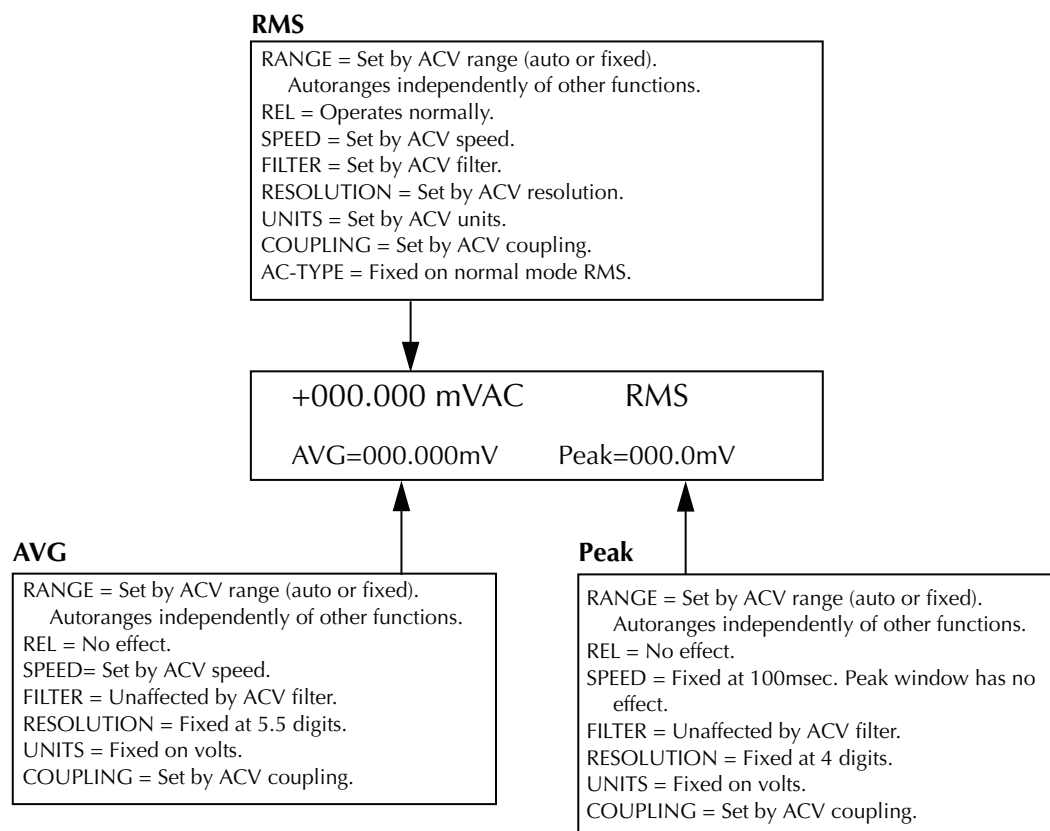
**RMS**

RANGE = Set by ACV range (auto or fixed). Autoranges independently of other functions.
REL = Operates normally.
SPEED = Set by ACV speed.
FILTER = Set by ACV filter.
RESOLUTION = Set by ACV resolution.
UNITS = Set by ACV units.
COUPLING = Set by ACV coupling.
AC-TYPE = Fixed on normal mode RMS.

+000.000 mVAC RMS

AVG=000.000mV Peak=000.0mV

**AVG**

RANGE = Set by ACV range (auto or fixed). Autoranges independently of other functions.
REL = No effect.
SPEED= Set by ACV speed.
FILTER = Unaffected by ACV filter.
RESOLUTION = Fixed at 5.5 digits.
UNITS = Fixed on volts.
COUPLING = Set by ACV coupling.

**Peak**

RANGE = Set by ACV range (auto or fixed). Autoranges independently of other functions.
REL = No effect.
SPEED = Fixed at 100msec. Peak window has no effect.
FILTER = Unaffected by ACV filter.
RESOLUTION = Fixed at 4 digits.
UNITS = Fixed on volts.
COUPLING = Set by ACV coupling.